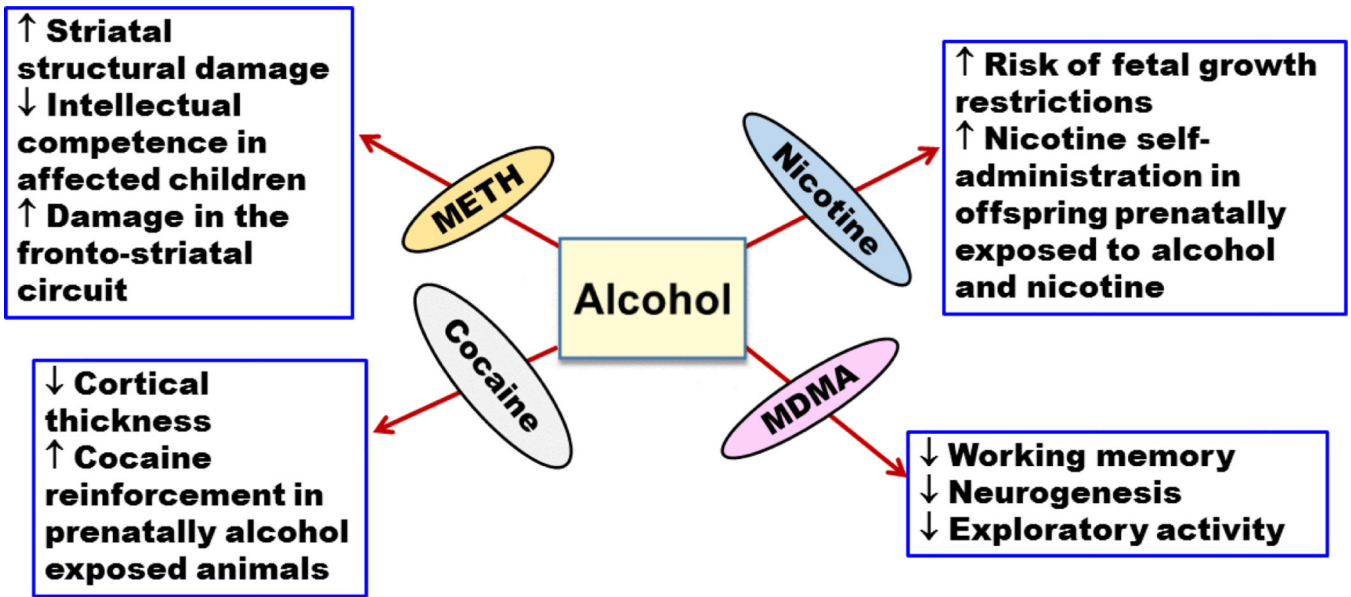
↑ Striatal structural damage
↓ Intellectual competence in affected children
↑ Damage in the fronto-striatal circuit

METH

Nicotine

↑ Risk of fetal growth restrictions
↑ Nicotine self-administration in offspring prenatally exposed to alcohol and nicotine

Alcohol

Cocaine

↓ Cortical thickness
↑ Cocaine reinforcement in prenatally alcohol exposed animals

MDMA

↓ Working memory
↓ Neurogenesis
↓ Exploratory activity